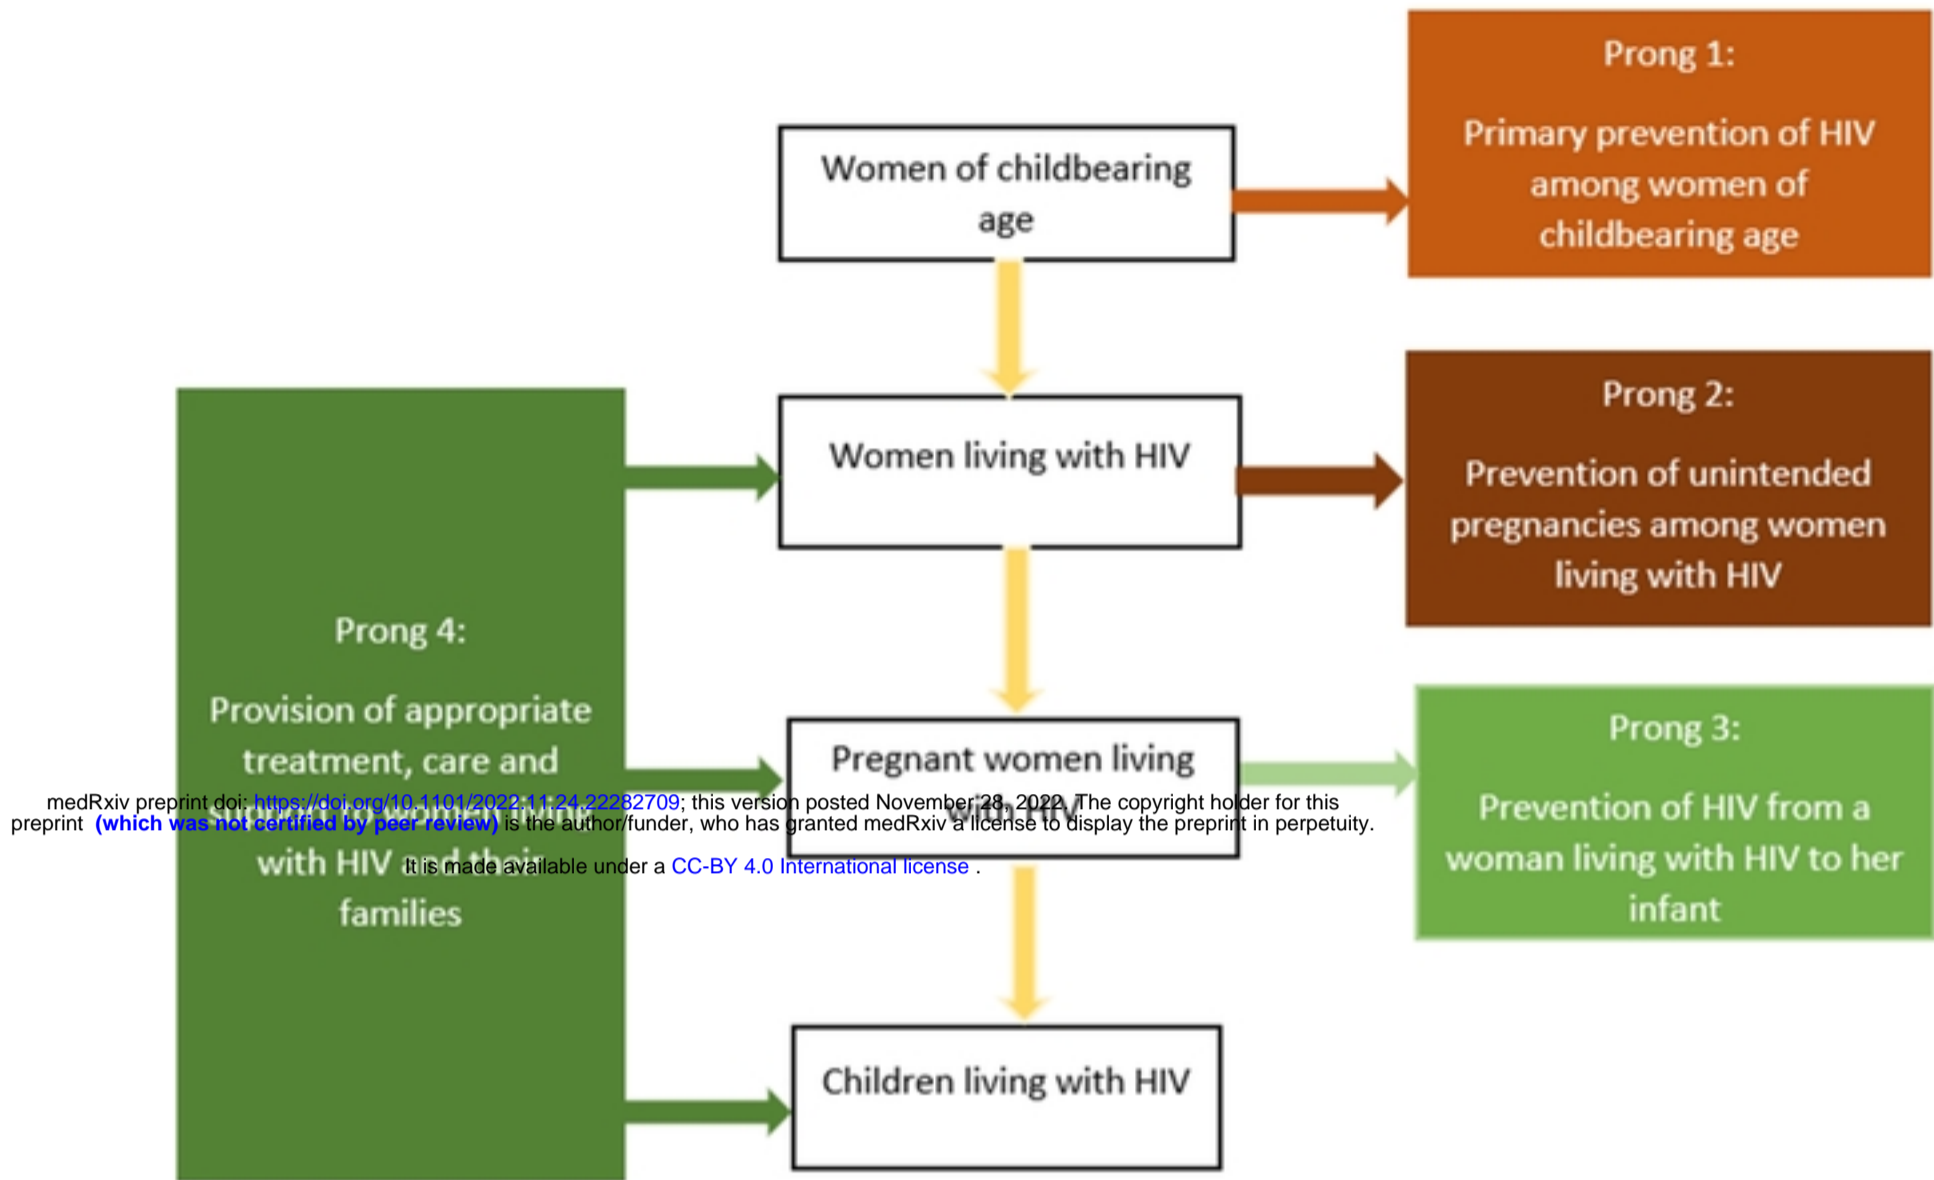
Women of childbearing age

Prong 1:

Primary prevention of HIV among women of childbearing age

Women living with HIV

Prong 2:

Prevention of unintended pregnancies among women living with HIV

Prong 4:

Provision of appropriate treatment, care and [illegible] with HIV and their families

Pregnant women living with HIV

Prong 3:

Prevention of HIV from a woman living with HIV to her infant

Children living with HIV

medRxiv preprint doi: https://doi.org/10.1101/2022.11.24.22282709; this version posted November 28, 2022. The copyright holder for this preprint (which was not certified by peer review) is the author/funder, who has granted medRxiv a license to display the preprint in perpetuity.

It is made available under a CC-BY 4.0 International license .